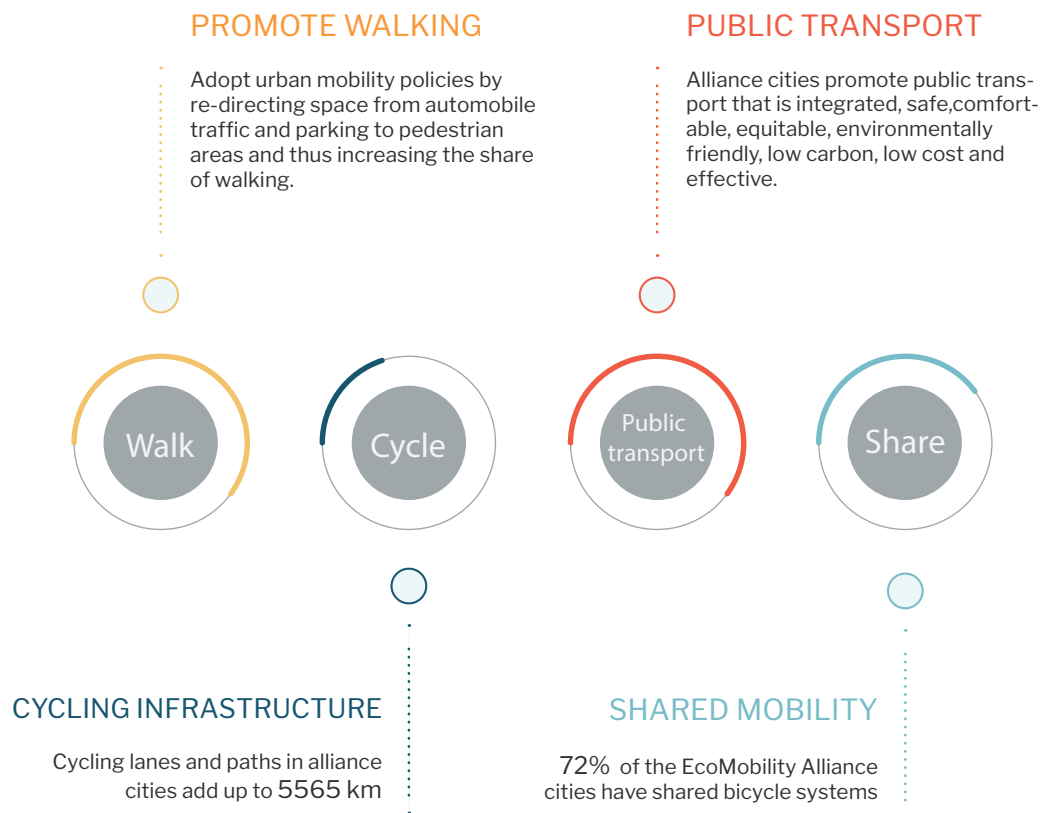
PROMOTE WALKING

Adopt urban mobility policies by re-directing space from automobile traffic and parking to pedestrian areas and thus increasing the share of walking.

PUBLIC TRANSPORT

Alliance cities promote public transport that is integrated, safe,comfortable, equitable, environmentally friendly, low carbon, low cost and effective.

Walk

Cycle

Public transport

Share

CYCLING INFRASTRUCTURE

Cycling lanes and paths in alliance cities add up to 5565 km

SHARED MOBILITY

72% of the EcoMobility Alliance cities have shared bicycle systems